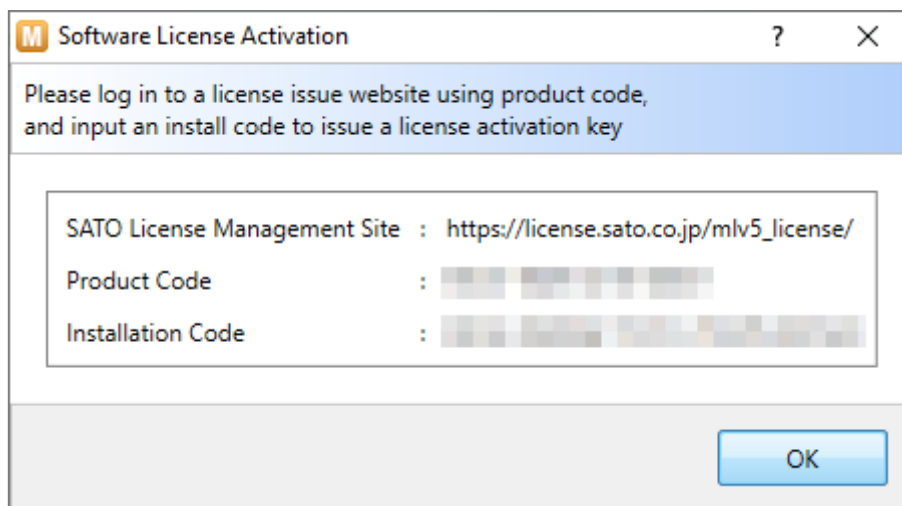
M Software License Activation ? ×

Please log in to a license issue website using product code, and input an install code to issue a license activation key

SATO License Management Site : https://license.sato.co.jp/mlv5_license/
Product Code : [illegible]
Installation Code : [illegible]

OK